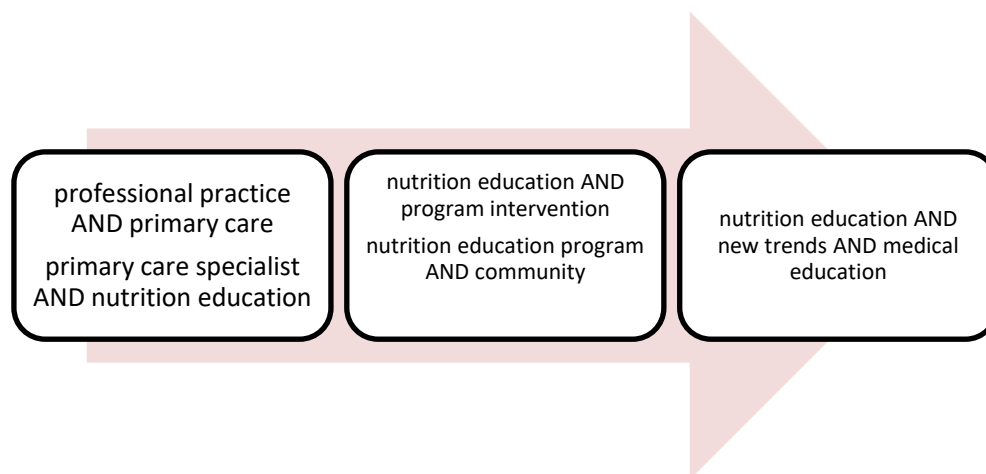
professional practice AND primary care

primary care specialist AND nutrition education

nutrition education AND program intervention

nutrition education program AND community

nutrition education AND new trends AND medical education